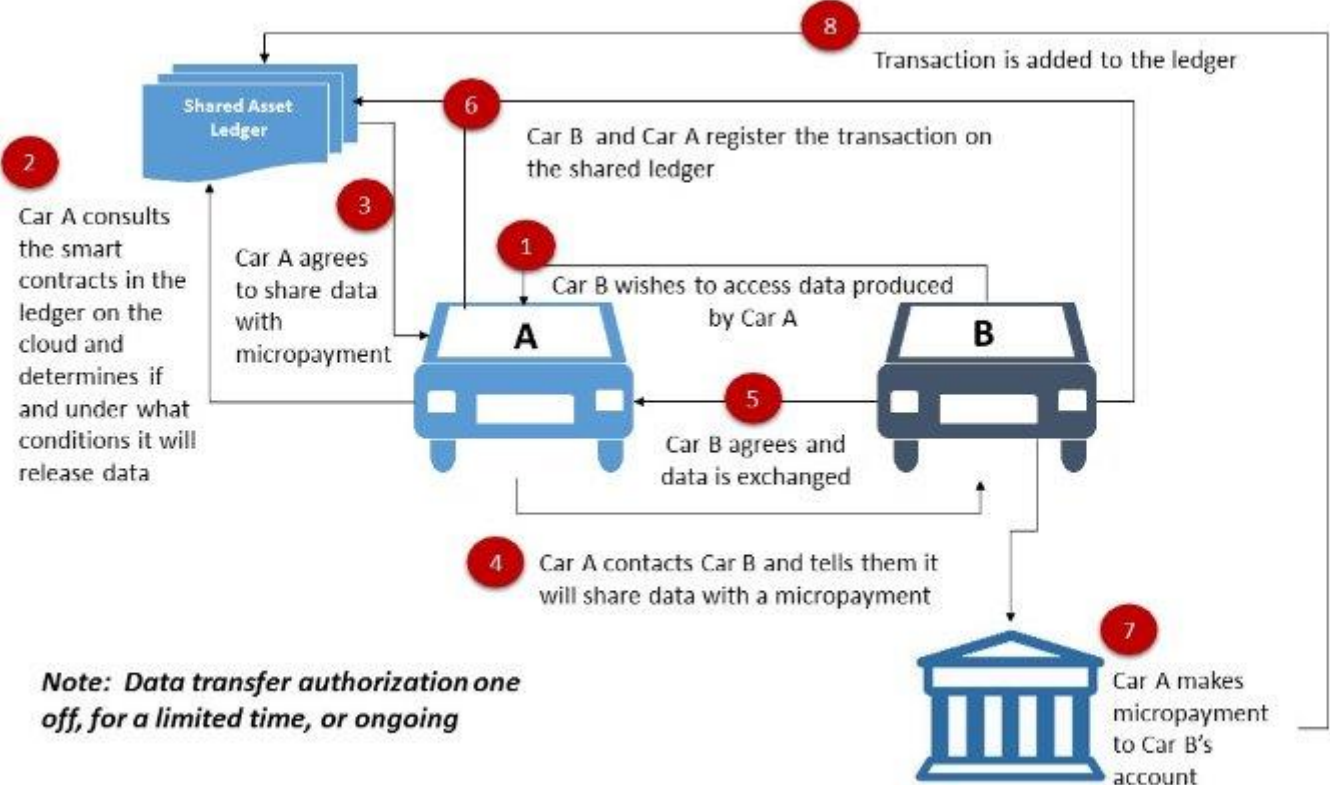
8

Transaction is added to the ledger

Shared Asset Ledger

6

Car B and Car A register the transaction on the shared ledger

2

Car A consults the smart contracts in the ledger on the cloud and determines if and under what conditions it will release data

3

Car A agrees to share data with micropayment

1

Car B wishes to access data produced by Car A

A

B

5

Car B agrees and data is exchanged

4

Car A contacts Car B and tells them it will share data with a micropayment

7

Car A makes micropayment to Car B's account

*Note: Data transfer authorization one off, for a limited time, or ongoing*